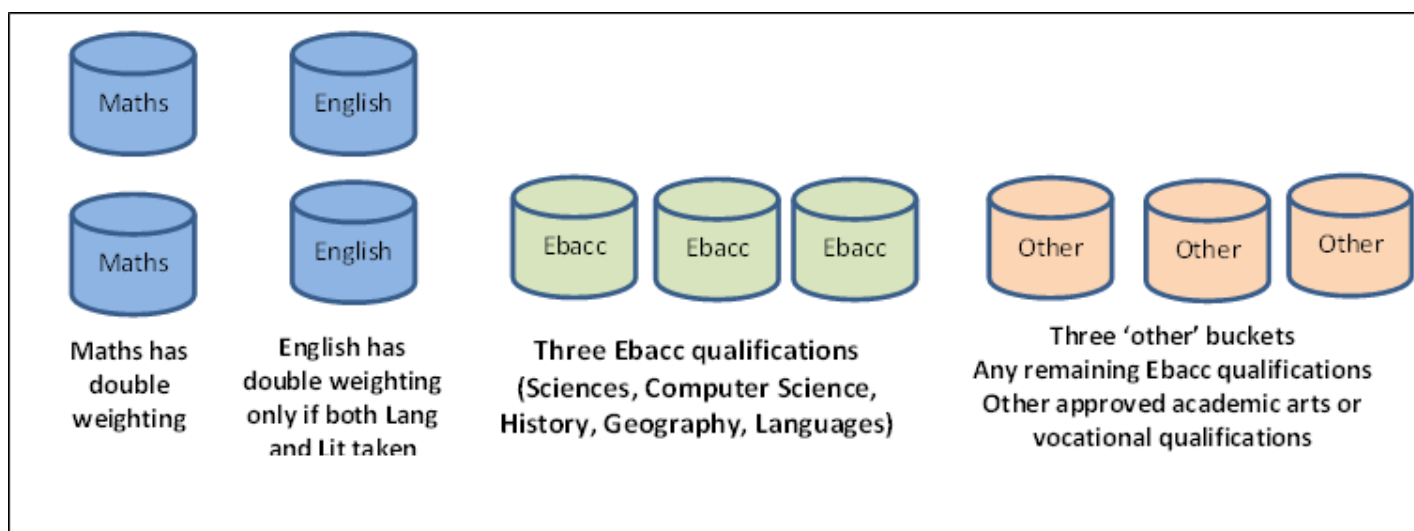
Maths

English

Maths

English

Maths has double weighting

English has double weighting only if both Lang and Lit taken

Ebacc

Ebacc

Ebacc

Three Ebacc qualifications (Sciences, Computer Science, History, Geography, Languages)

Other

Other

Other

Three 'other' buckets
Any remaining Ebacc qualifications
Other approved academic arts or vocational qualifications